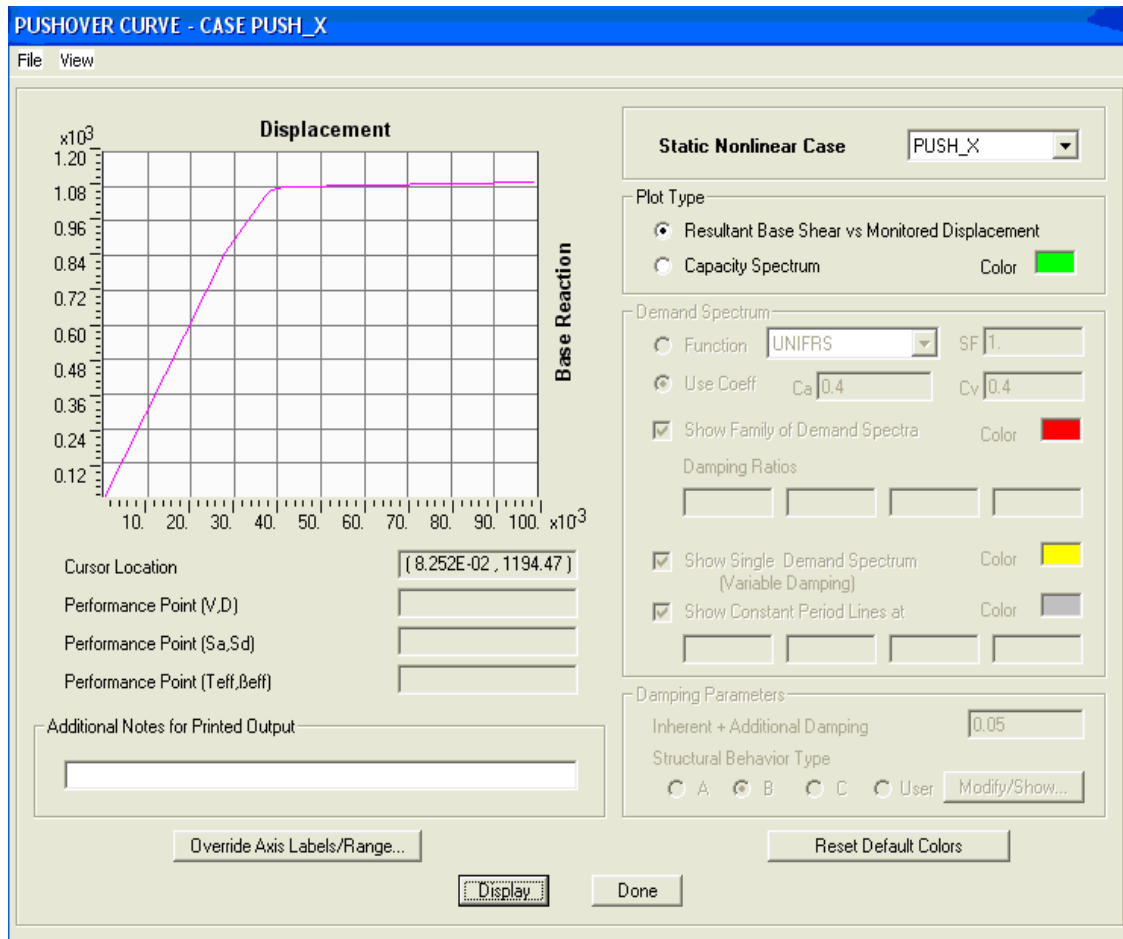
PUSHOVER CURVE - CASE PUSH_X

File View

$x10^3$

Displacement

1.20
1.08
0.96
0.84
0.72
0.60
0.48
0.36
0.24
0.12

Base Reaction

10. 20. 30. 40. 50. 60. 70. 80. 90. 100. $x10^3$

Cursor Location ( 8.252E-02 , 1194.47 )

Performance Point (V,D)

Performance Point (Sa,Sd)

Performance Point (Teff,βeff)

Additional Notes for Printed Output

Override Axis Labels/Range...

Static Nonlinear Case PUSH_X

Plot Type

Resultant Base Shear vs Monitored Displacement

Capacity Spectrum Color

Demand Spectrum

Function UNIFRS SF 1.

Use Coeff Ca 0.4 Cv 0.4

Show Family of Demand Spectra Color

Damping Ratios

Show Single Demand Spectrum (Variable Damping) Color

Show Constant Period Lines at Color

Damping Parameters

Inherent + Additional Damping 0.05

Structural Behavior Type

A B C User Modify/Show...

Reset Default Colors

Display Done